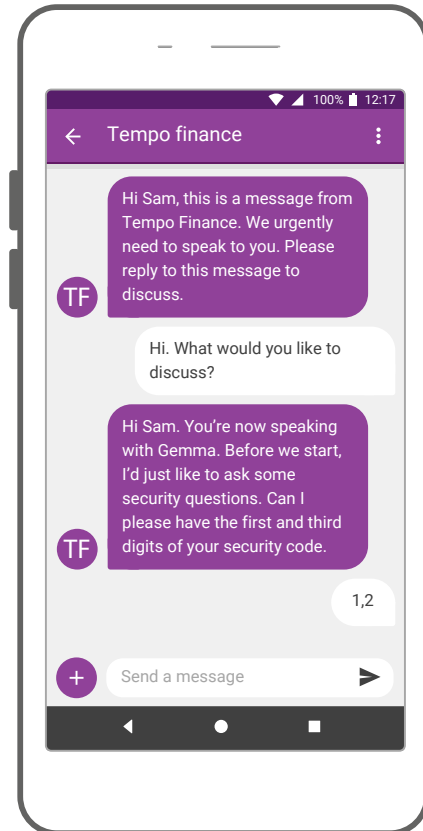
100% 12:17

Tempo finance

Hi Sam, this is a message from Tempo Finance. We urgently need to speak to you. Please reply to this message to discuss.

TF

Hi. What would you like to discuss?

Hi Sam. You’re now speaking with Gemma. Before we start, I’d just like to ask some security questions. Can I please have the first and third digits of your security code.

TF

1,2

Send a message